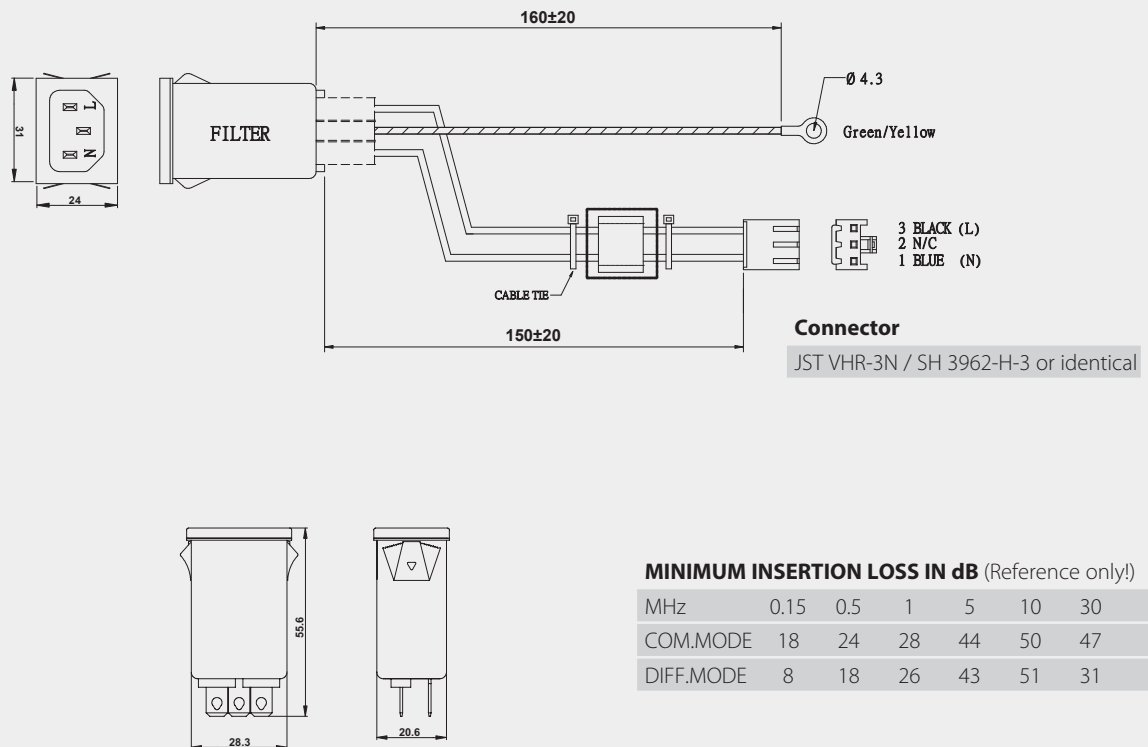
31

24

L
N

FILTER

160±20

Ø 4.3

Green/Yellow

CABLE TIE

3 BLACK (L)
2 N/C
1 BLUE (N)

150±20

**Connector**

JST VHR-3N / SH 3962-H-3 or identical

55.6

28.3

20.6

**MINIMUM INSERTION LOSS IN dB** (Reference only!)

| MHz | 0.15 | 0.5 | 1 | 5 | 10 | 30 |
|---|---|---|---|---|---|---|
| COM.MODE | 18 | 24 | 28 | 44 | 50 | 47 |
| DIFF.MODE | 8 | 18 | 26 | 43 | 51 | 31 |